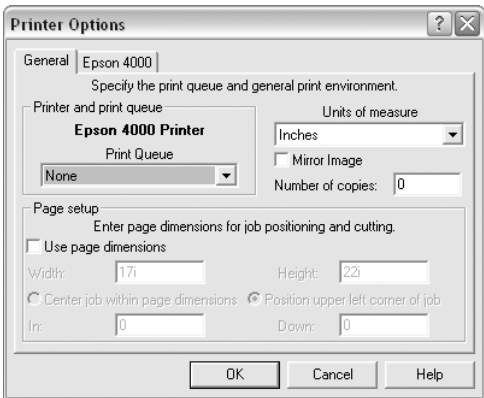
Printer Options

General | Epson 4000

Specify the print queue and general print environment.

Printer and print queue

Epson 4000 Printer

Print Queue

None

Units of measure

Inches

Mirror Image

Number of copies: 0

Page setup

Enter page dimensions for job positioning and cutting.

Use page dimensions

Width: 17i

Height: 22i

Center job within page dimensions

Position upper left corner of job

In: 0

Down: 0

OK

Cancel

Help